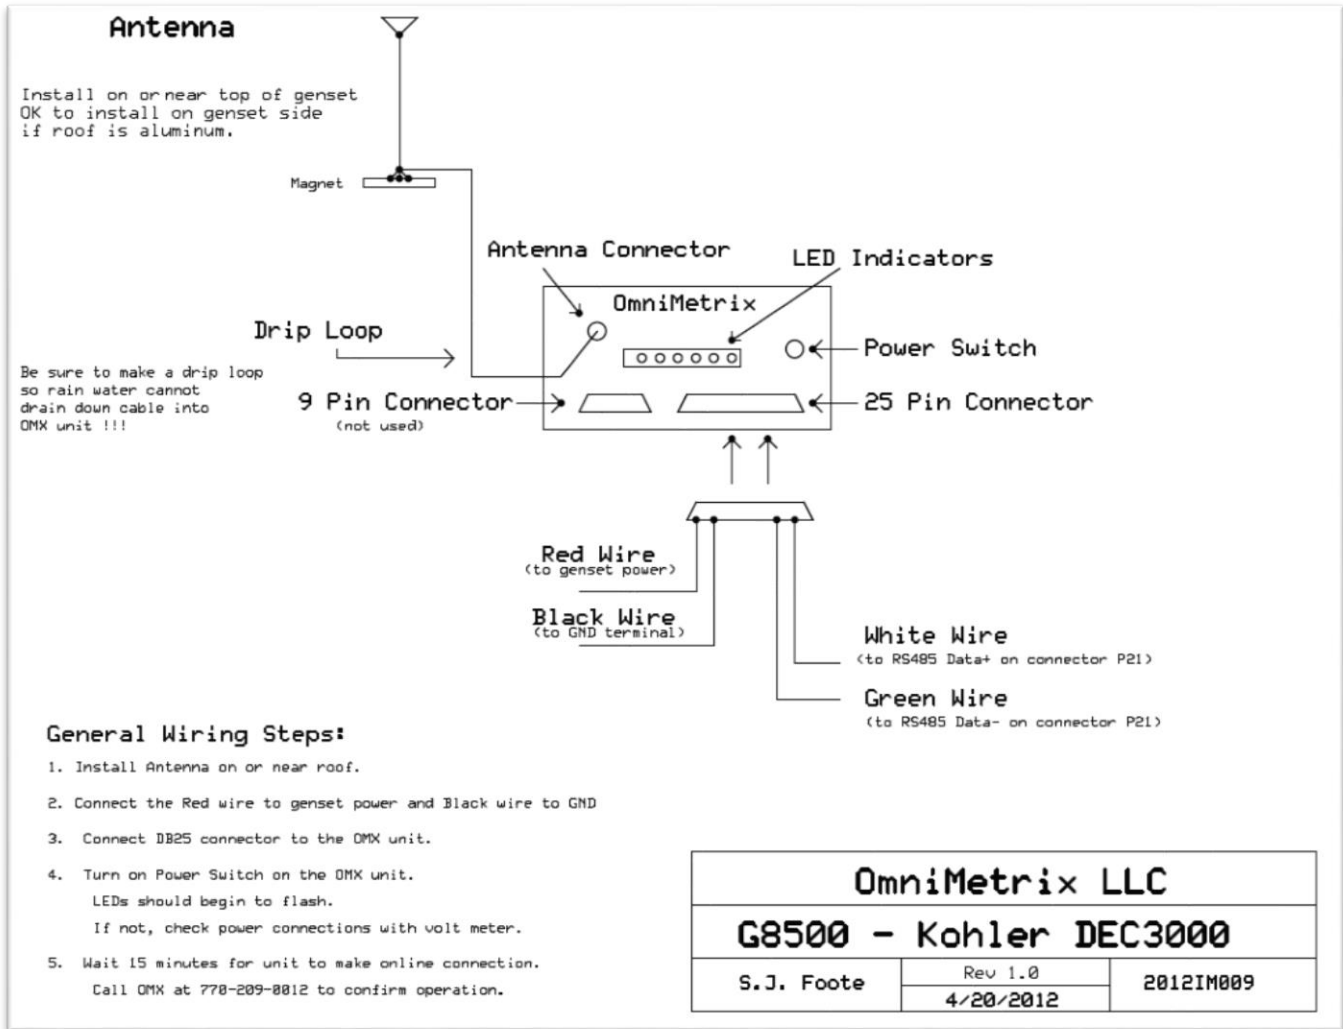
Antenna

Install on or near top of genset
OK to install on genset side
if roof is aluminum.

Magnet

Antenna Connector

LED Indicators

OmniMetrix

Drip Loop

Power Switch

Be sure to make a drip loop so rain water cannot drain down cable into OMX unit !!!

9 Pin Connector
(not used)

25 Pin Connector

Red Wire
(to genset power)

Black Wire
(to GND terminal)

White Wire
(to RS485 Data+ on connector P21)

Green Wire
(to RS485 Data- on connector P21)

General Wiring Steps:

1. Install Antenna on or near roof.

2. Connect the Red wire to genset power and Black wire to GND

3. Connect DB25 connector to the OMX unit.

4. Turn on Power Switch on the OMX unit.
LEDs should begin to flash.
If not, check power connections with volt meter.

5. Wait 15 minutes for unit to make online connection.
Call OMX at 770-209-0012 to confirm operation.

| OmniMetrix LLC | | |
|---|---|---|
| G8500 - Kohler DEC3000 | | |
| S.J. Foote | Rev 1.0<br>4/20/2012 | 2012IM009 |